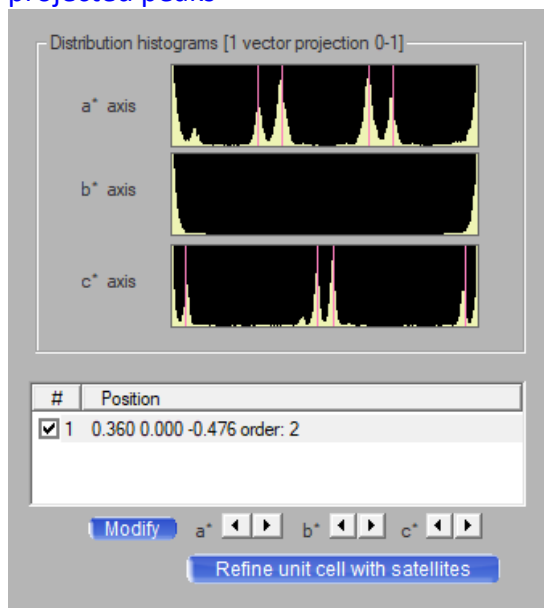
projected peaks

Distribution histograms [1 vector projection 0-1]

a* axis

b* axis

c* axis

| # | Position |
|---|---|
| ☑ 1 | 0.360 0.000 -0.476 order: 2 |

Modify a* b* c*

Refine unit cell with satellites